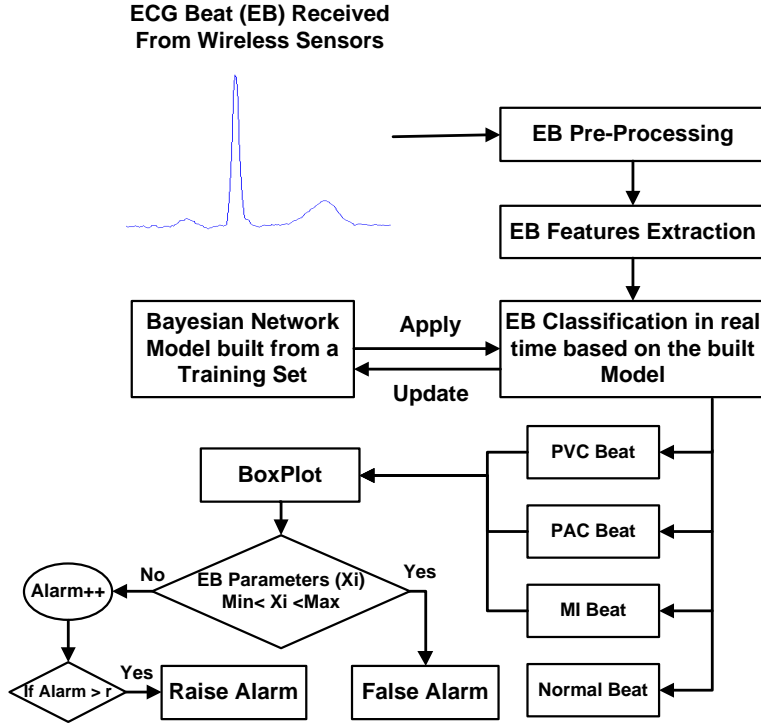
ECG Beat (EB) Received From Wireless Sensors

EB Pre-Processing

EB Features Extraction

Bayesian Network Model built from a Training Set

Apply

Update

EB Classification in real time based on the built Model

PVC Beat

PAC Beat

MI Beat

Normal Beat

BoxPlot

EB Parameters (Xi) Min< Xi <Max

No

Yes

Alarm++

If Alarm > r

Yes

Raise Alarm

False Alarm